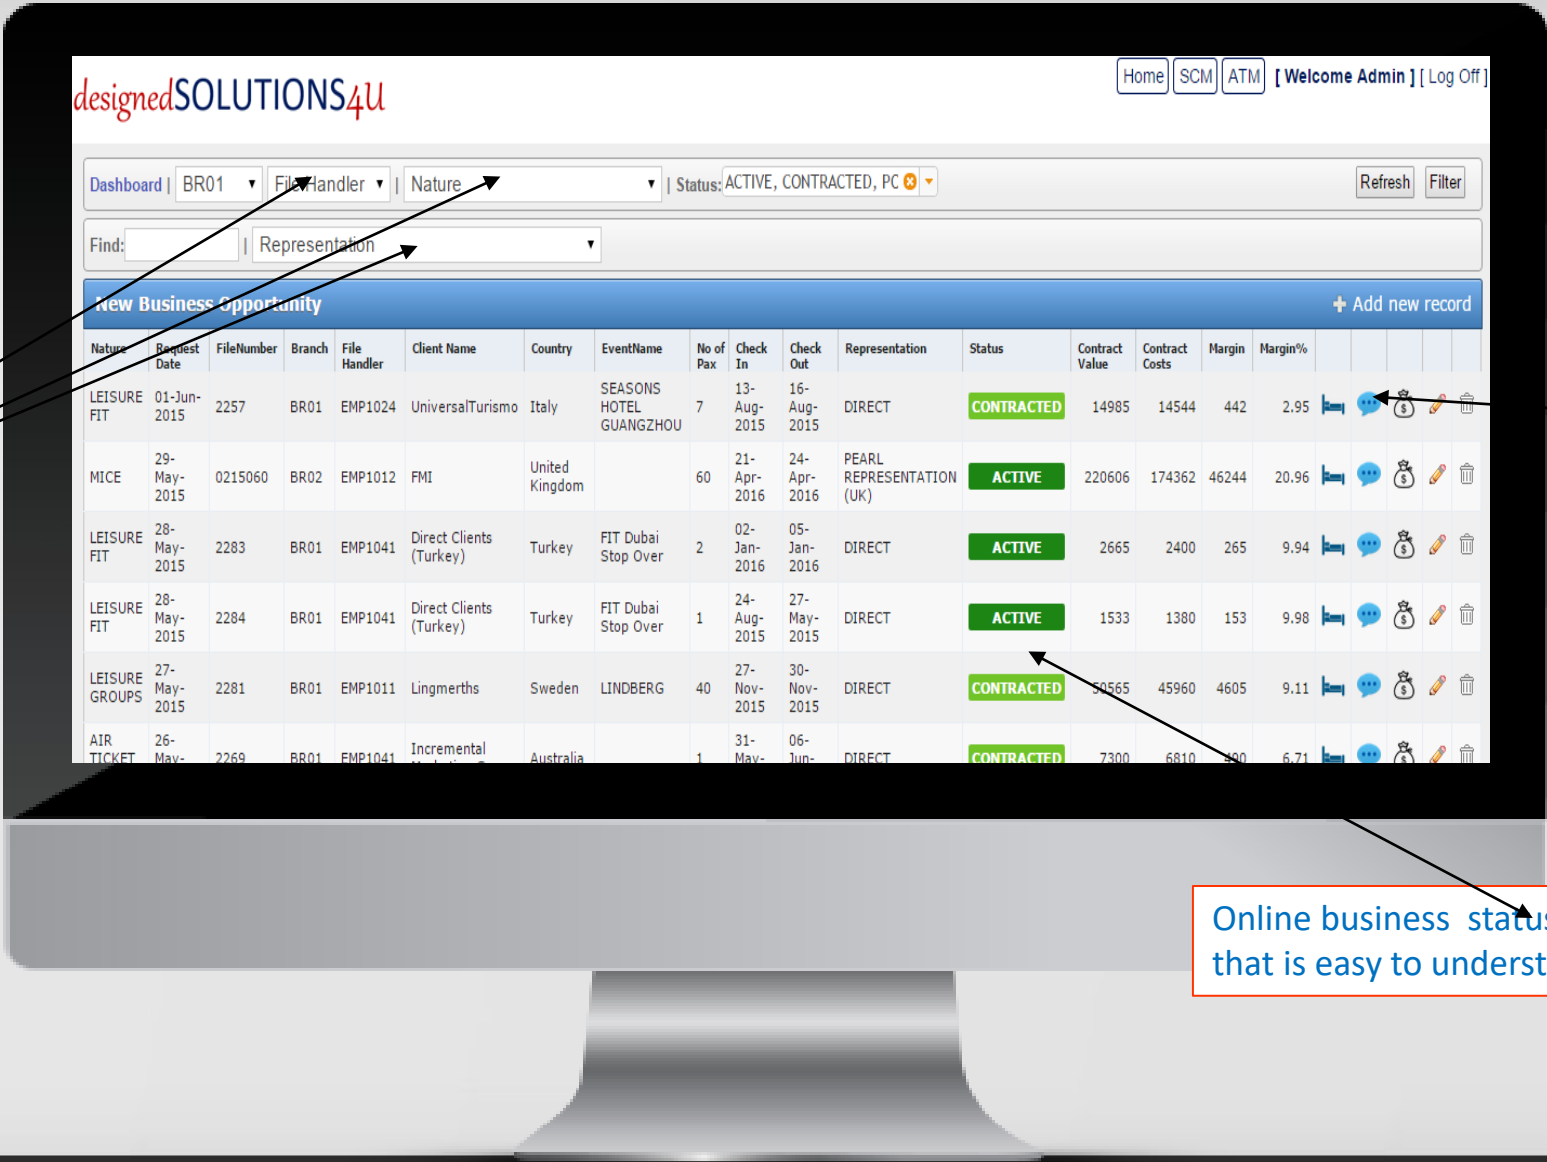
designedSOLUTIONS4U

Home SCM ATM [ Welcome Admin ] [ Log Off ]

Dashboard | BR01 | FileHandler | Nature | Status: ACTIVE, CONTRACTED, PC | Refresh | Filter

Find: | Representation

New Business Opportunity
+ Add new record

| Nature | Request Date | FileNumber | Branch | File Handler | Client Name | Country | EventName | No of Pax | Check In | Check Out | Representation | Status | Contract Value | Contract Costs | Margin | Margin% |
|---|---|---|---|---|---|---|---|---|---|---|---|---|---|---|---|---|
| LEISURE FIT | 01-Jun-2015 | 2257 | BR01 | EMP1024 | UniversalTurismo | Italy | SEASONS HOTEL GUANGZHOU | 7 | 13-Aug-2015 | 16-Aug-2015 | DIRECT | CONTRACTED | 14985 | 14544 | 442 | 2.95 |
| MICE | 29-May-2015 | 0215060 | BR02 | EMP1012 | FMI | United Kingdom | | 60 | 21-Apr-2016 | 24-Apr-2016 | PEARL REPRESENTATION (UK) | ACTIVE | 220606 | 174362 | 46244 | 20.96 |
| LEISURE FIT | 28-May-2015 | 2283 | BR01 | EMP1041 | Direct Clients (Turkey) | Turkey | FIT Dubai Stop Over | 2 | 02-Jan-2016 | 05-Jan-2016 | DIRECT | ACTIVE | 2665 | 2400 | 265 | 9.94 |
| LEISURE FIT | 28-May-2015 | 2284 | BR01 | EMP1041 | Direct Clients (Turkey) | Turkey | FIT Dubai Stop Over | 1 | 24-Aug-2015 | 27-May-2015 | DIRECT | ACTIVE | 1533 | 1380 | 153 | 9.98 |
| LEISURE GROUPS | 27-May-2015 | 2281 | BR01 | EMP1011 | Lingmerths | Sweden | LINDBERG | 40 | 27-Nov-2015 | 30-Nov-2015 | DIRECT | CONTRACTED | 50565 | 45960 | 4605 | 9.11 |
| AIR TICKET | 26-May- | 2269 | BR01 | EMP1041 | Incremental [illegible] | Australia | | 1 | 31-May- | 06-Jun- | DIRECT | CONTRACTED | 7300 | 6810 | 490 | 6.71 |

Online business statu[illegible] that is easy to underst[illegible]